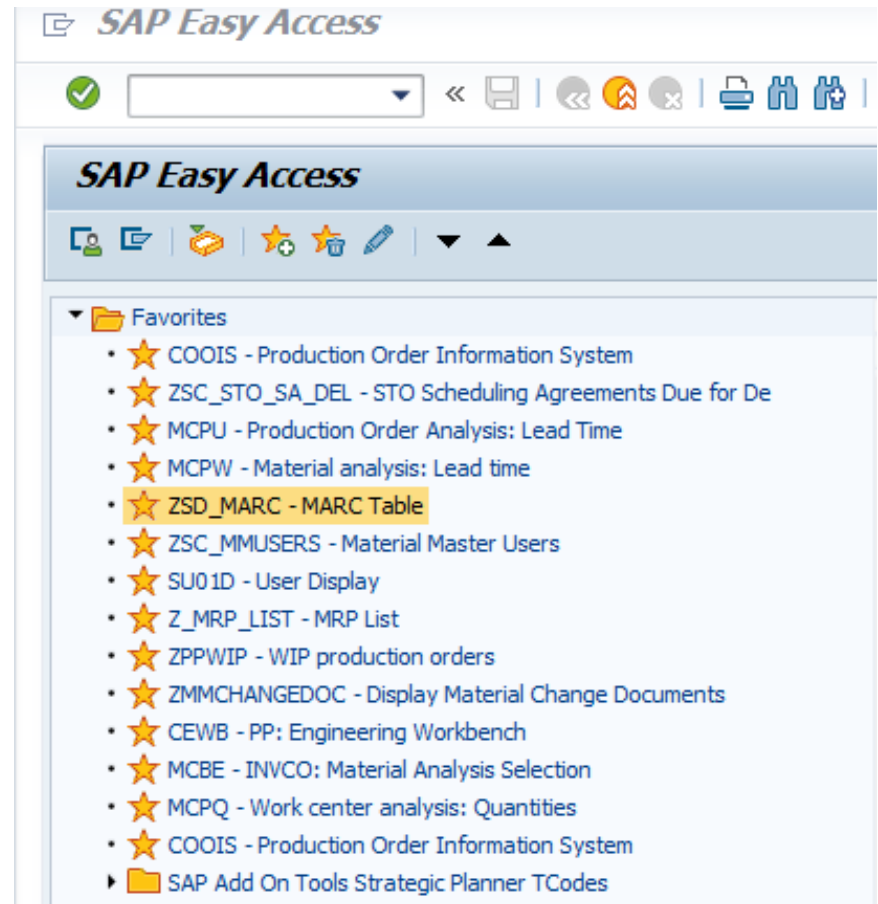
SAP Easy Access

SAP Easy Access

Favorites
COOIS - Production Order Information System
ZSC_STO_SA_DEL - STO Scheduling Agreements Due for De
MCPU - Production Order Analysis: Lead Time
MCPW - Material analysis: Lead time
ZSD_MARC - MARC Table
ZSC_MMUSERS - Material Master Users
SU01D - User Display
Z_MRP_LIST - MRP List
ZPPWIP - WIP production orders
ZMMCHANGEDOC - Display Material Change Documents
CEWB - PP: Engineering Workbench
MCBE - INVCO: Material Analysis Selection
MCPQ - Work center analysis: Quantities
COOIS - Production Order Information System
SAP Add On Tools Strategic Planner TCodes